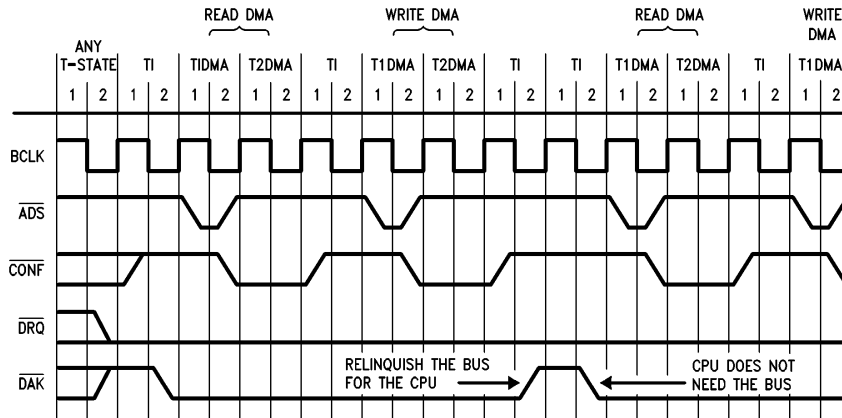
READ DMA

WRITE DMA

READ DMA

WRITE DMA

| ANY T-STATE | | TI | | TIDMA | | T2DMA | | TI | | T1DMA | | T2DMA | | TI | | TI | | T1DMA | | T2DMA | | TI | | T1DMA | |
|---|---|---|---|---|---|---|---|---|---|---|---|---|---|---|---|---|---|---|---|---|---|---|---|---|---|
| 1 | 2 | 1 | 2 | 1 | 2 | 1 | 2 | 1 | 2 | 1 | 2 | 1 | 2 | 1 | 2 | 1 | 2 | 1 | 2 | 1 | 2 | 1 | 2 | 1 | 2 |

BCLK

$\overline{ADS}$

$\overline{CONF}$

$\overline{DRQ}$

$\overline{DAK}$

RELINQUISH THE BUS FOR THE CPU

CPU DOES NOT NEED THE BUS